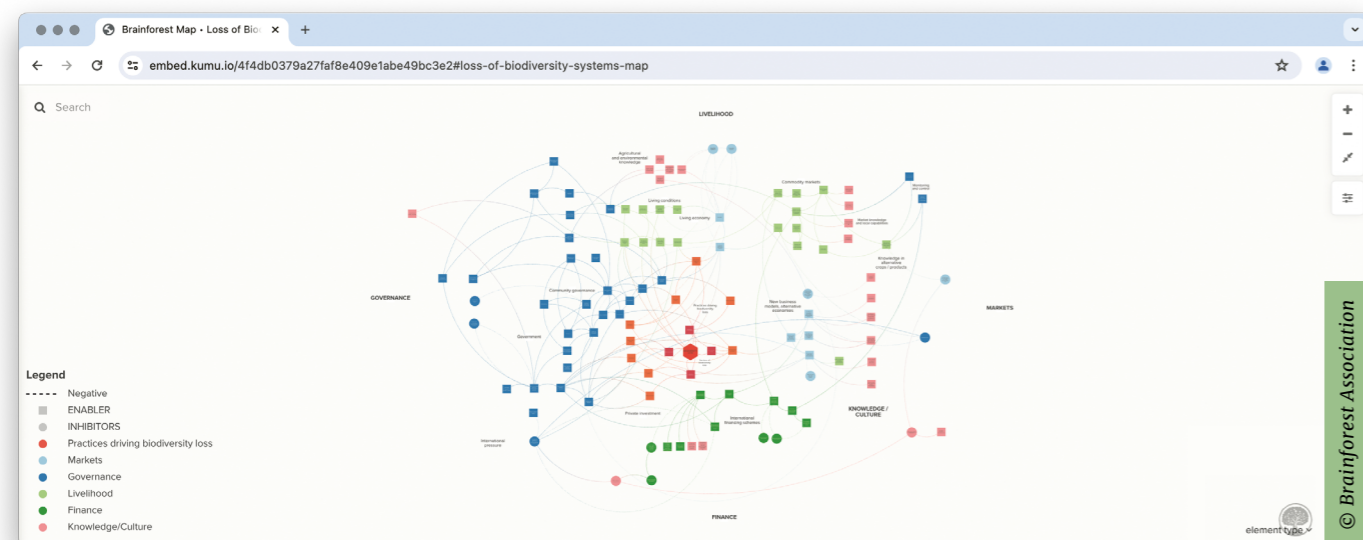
Brainforest Map • Loss of Bio ×
+
embed.kumu.io/4f4db0379a27faf8e409e1abe49bc3e2#loss-of-biodiversity-systems-map

Search

LIVELIHOOD

Agricultural and environmental knowledge

Community markets

Living conditions

Living economy

Knowledge in alternative crops / products

GOVERNANCE

MARKETS

Community governance

New business models, alternative economies

Government

Private investment

International financing schemes

KNOWLEDGE / CULTURE

International pressure

FINANCE

Legend
Negative
ENABLER
INHIBITORS
Practices driving biodiversity loss
Markets
Governance
Livelihood
Finance
Knowledge/Culture

element type

© Brainforest Association